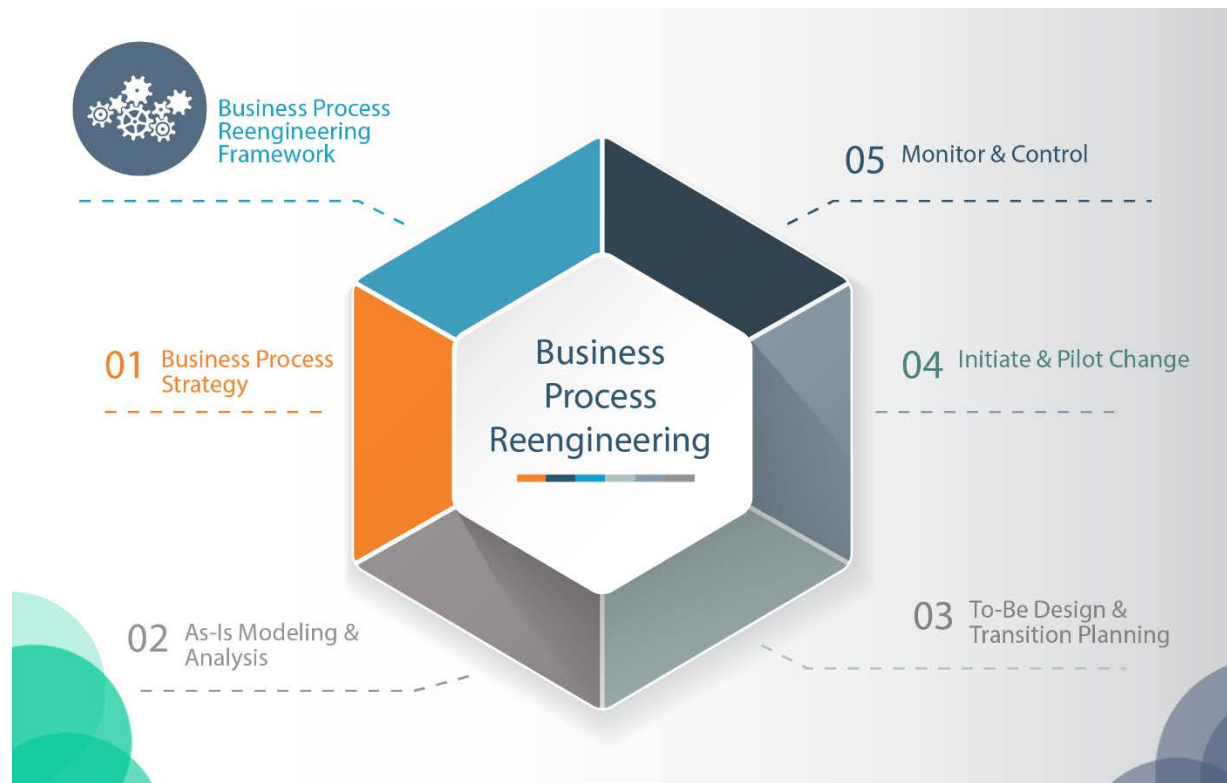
Business Process Reengineering Framework

05 Monitor & Control

01 Business Process Strategy

Business Process Reengineering

04 Initiate & Pilot Change

03 To-Be Design & Transition Planning

02 As-Is Modeling & Analysis